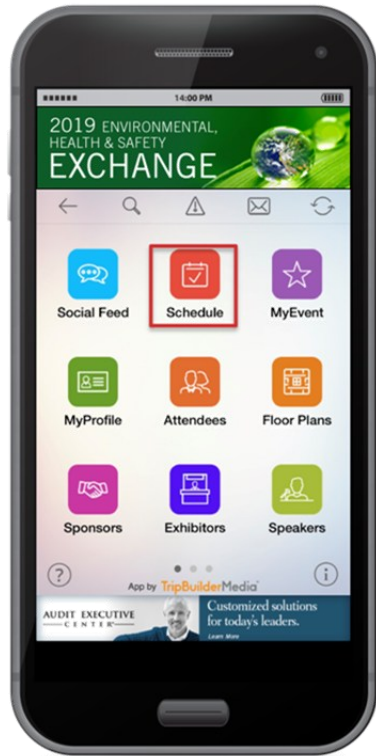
14:00 PM

2019 ENVIRONMENTAL, HEALTH & SAFETY EXCHANGE

Social Feed
Schedule
MyEvent
MyProfile
Attendees
Floor Plans
Sponsors
Exhibitors
Speakers

?
App by TripBuilderMedia
i

AUDIT EXECUTIVE CENTER
Customized solutions for today's leaders.
Learn More